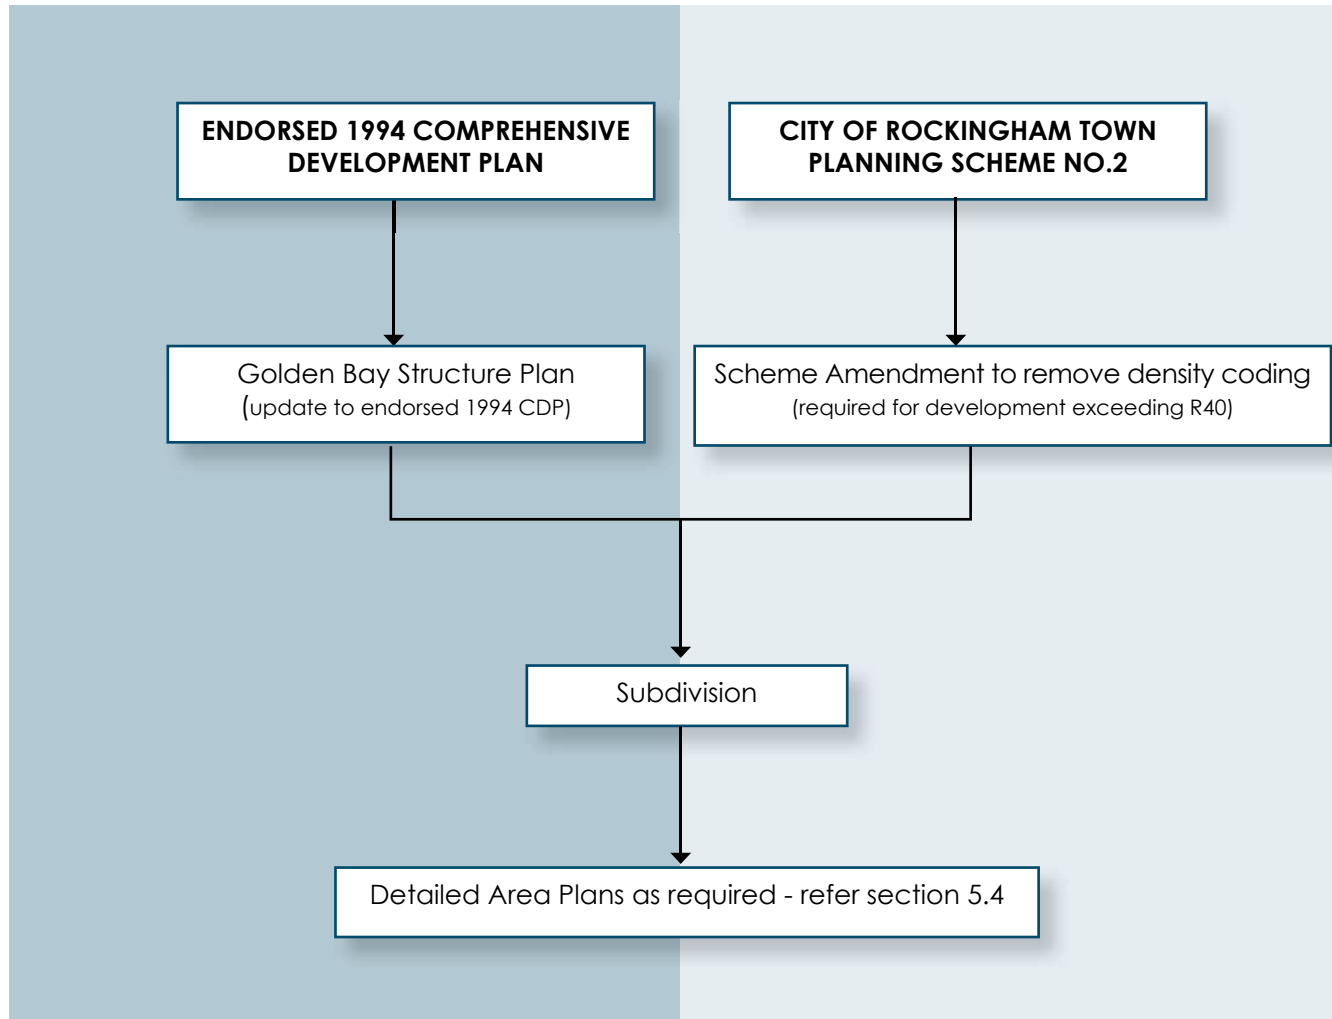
ENDORSED 1994 COMPREHENSIVE DEVELOPMENT PLAN

CITY OF ROCKINGHAM TOWN PLANNING SCHEME NO.2

Golden Bay Structure Plan
(update to endorsed 1994 CDP)

Scheme Amendment to remove density coding
(required for development exceeding R40)

Subdivision

Detailed Area Plans as required - refer section 5.4